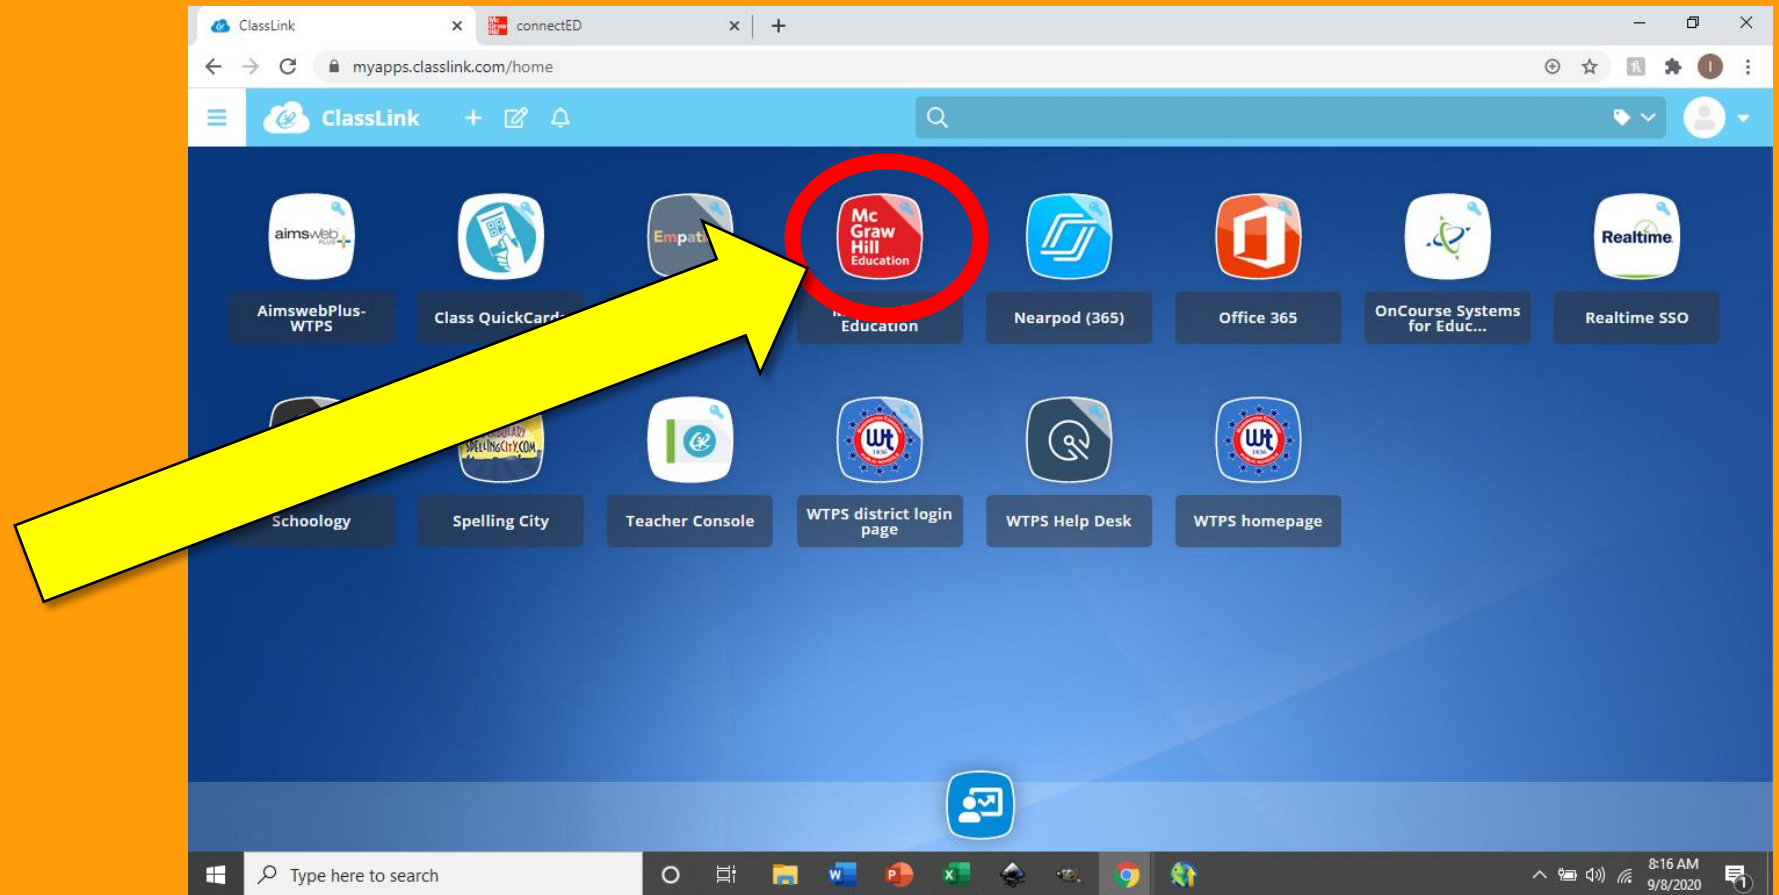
ClassLink
connectED
myapps.classlink.com/home

ClassLink

aimsweb PLUS
AimswebPlus-WTPS

Class QuickCard

Empat

Mc Graw Hill Education
Education

Nearpod (365)

Office 365

OnCourse Systems for Educ...

Realtime
Realtime SSO

Schoology

SPELLINGCITY.COM
Spelling City

Teacher Console

Wt
WTPS district login page

WTPS Help Desk

Wt
WTPS homepage

Type here to search

8:16 AM
9/8/2020